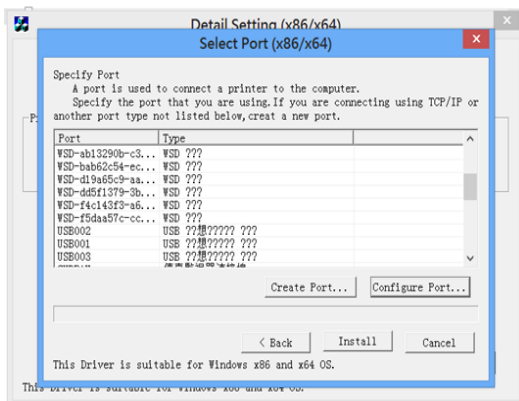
Detail Setting (x86/x64)

Select Port (x86/x64)

Specify Port
A port is used to connect a printer to the computer.
Specify the port that you are using. If you are connecting using TCP/IP or another port type not listed below, creat a new port.

| Port | Type |
|---|---|
| WSD-ab13290b-c3... | WSD ??? |
| WSD-bab62c54-ec... | WSD ??? |
| WSD-d19a65c9-aa... | WSD ??? |
| WSD-dd5f1379-3b... | WSD ??? |
| WSD-f4c143f3-a6... | WSD ??? |
| WSD-f5daa57c-cc... | WSD ??? |
| USB002 | USB ??想????? ??? |
| USB001 | USB ??想????? ??? |
| USB003 | USB ??想????? ??? |
| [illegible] | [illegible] |

Create Port...
Configure Port...

< Back
Install
Cancel

This Driver is suitable for Windows x86 and x64 OS.

This Driver is suitable for Windows x86 and x64 OS.